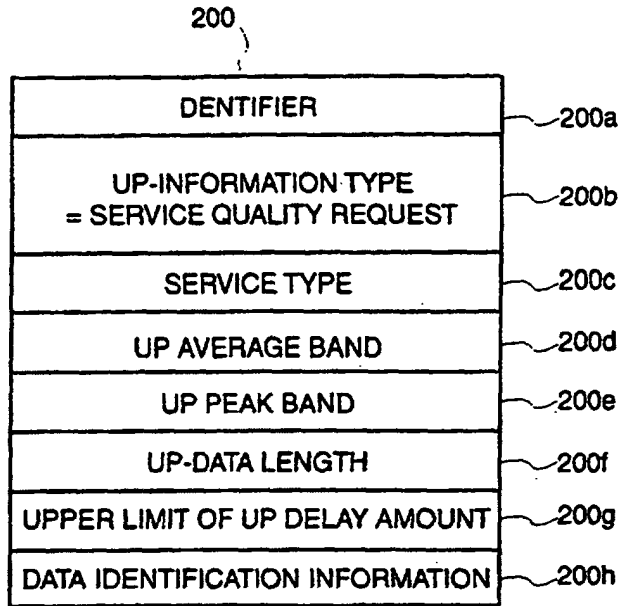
200

DENTIFIER

UP-INFORMATION TYPE = SERVICE QUALITY REQUEST

SERVICE TYPE

UP AVERAGE BAND

UP PEAK BAND

UP-DATA LENGTH

UPPER LIMIT OF UP DELAY AMOUNT

DATA IDENTIFICATION INFORMATION

200a

200b

200c

200d

200e

200f

200g

200h